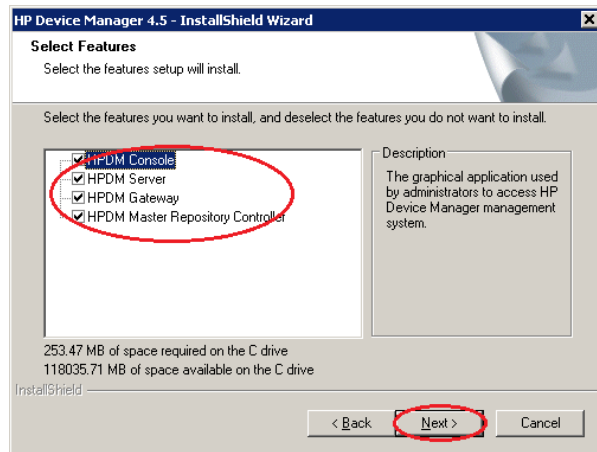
HP Device Manager 4.5 - InstallShield Wizard

Select Features

Select the features setup will install.

Select the features you want to install, and deselect the features you do not want to install.

HPDM Console
HPDM Server
HPDM Gateway
HPDM Master Repository Controller

Description

The graphical application used by administrators to access HP Device Manager management system.

253.47 MB of space required on the C drive
118035.71 MB of space available on the C drive

InstallShield

< Back
Next >
Cancel